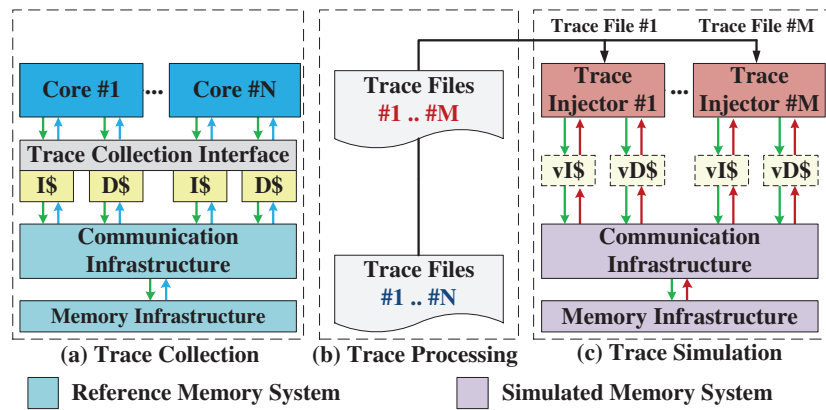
Core #1 ... Core #N

Trace Collection Interface

I$ D$ I$ D$

Communication Infrastructure

Memory Infrastructure

(a) Trace Collection

Trace Files #1 .. #M

Trace Files #1 .. #N

(b) Trace Processing

Trace File #1 Trace File #M

Trace Injector #1 ... Trace Injector #M

vI$ vD$ vI$ vD$

Communication Infrastructure

Memory Infrastructure

(c) Trace Simulation

Reference Memory System

Simulated Memory System